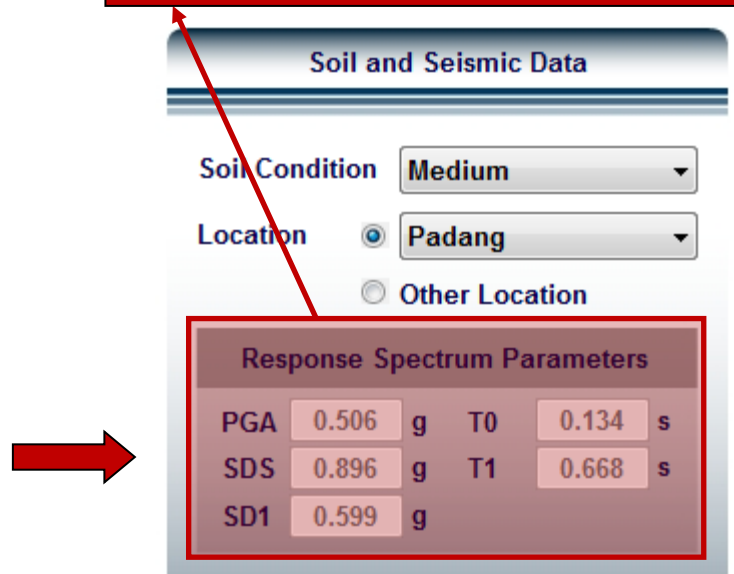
Soil and Seismic Data

Soil Condition Medium

Location Padang

Other Location

Response Spectrum Parameters

| PGA | 0.506 | g | T0 | 0.134 | s |
|---|---|---|---|---|---|
| SDS | 0.896 | g | T1 | 0.668 | s |
| SD1 | 0.599 | g | | | |